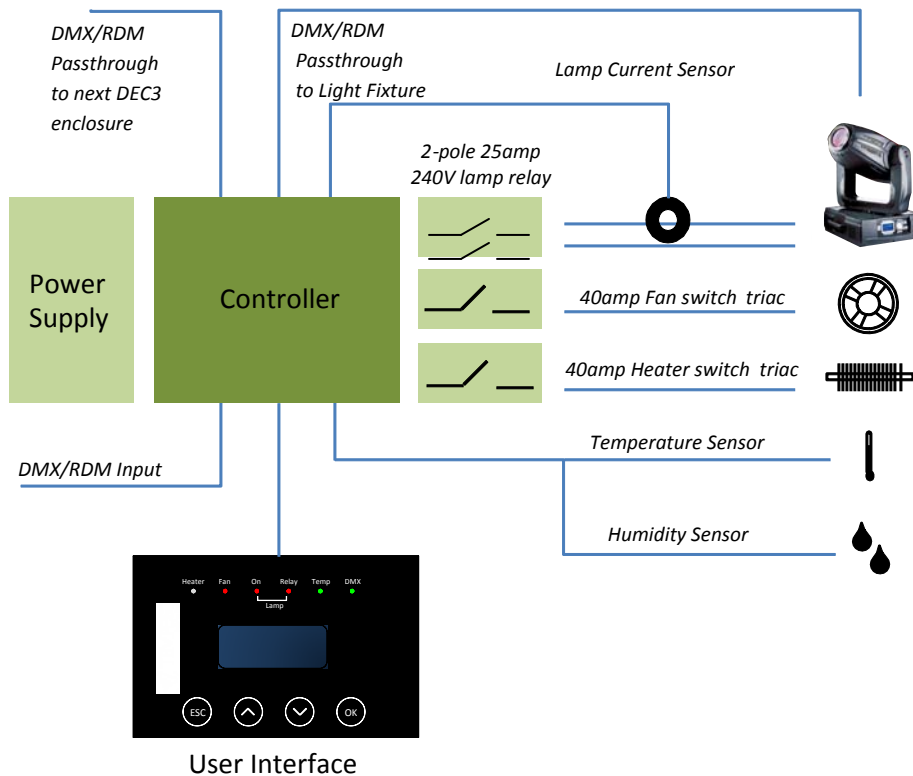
DMX/RDM Passthrough to next DEC3 enclosure

DMX/RDM Passthrough to Light Fixture

Lamp Current Sensor

2-pole 25amp 240V lamp relay

Power Supply

Controller

40amp Fan switch triac

40amp Heater switch triac

Temperature Sensor

DMX/RDM Input

Humidity Sensor

Heater Fan On Relay Temp DMX
Lamp

ESC OK

User Interface